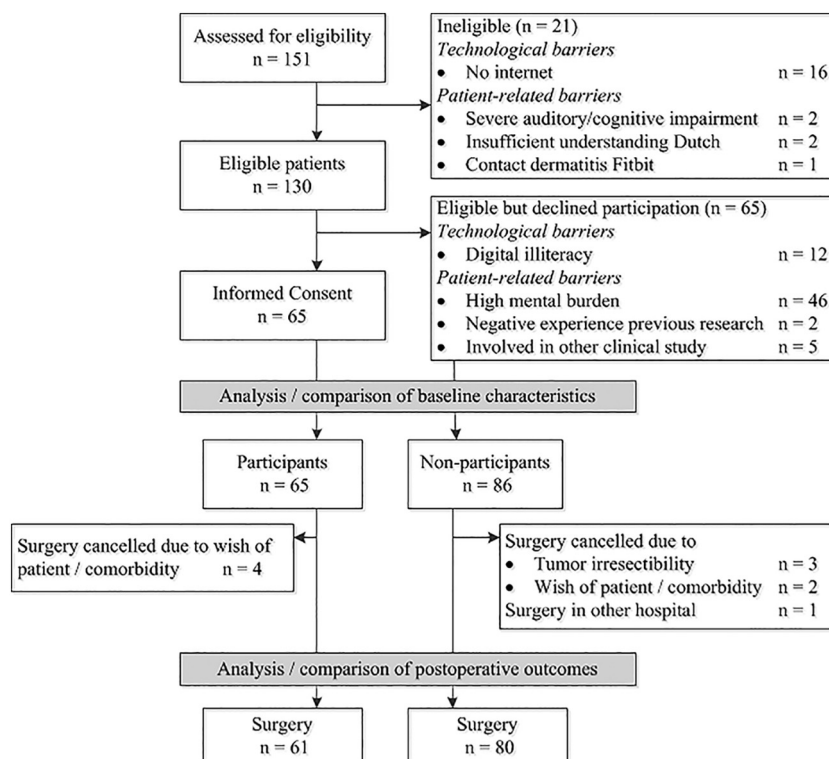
Assessed for eligibility
n = 151

Ineligible (n = 21)
*Technological barriers*
• No internet n = 16
*Patient-related barriers*
• Severe auditory/cognitive impairment n = 2
• Insufficient understanding Dutch n = 2
• Contact dermatitis Fitbit n = 1

Eligible patients
n = 130

Eligible but declined participation (n = 65)
*Technological barriers*
• Digital illiteracy n = 12
*Patient-related barriers*
• High mental burden n = 46
• Negative experience previous research n = 2
• Involved in other clinical study n = 5

Informed Consent
n = 65

Analysis / comparison of baseline characteristics

Participants
n = 65

Non-participants
n = 86

Surgery cancelled due to wish of patient / comorbidity n = 4

Surgery cancelled due to
• Tumor irresectibility n = 3
• Wish of patient / comorbidity n = 2
Surgery in other hospital n = 1

Analysis / comparison of postoperative outcomes

Surgery
n = 61

Surgery
n = 80